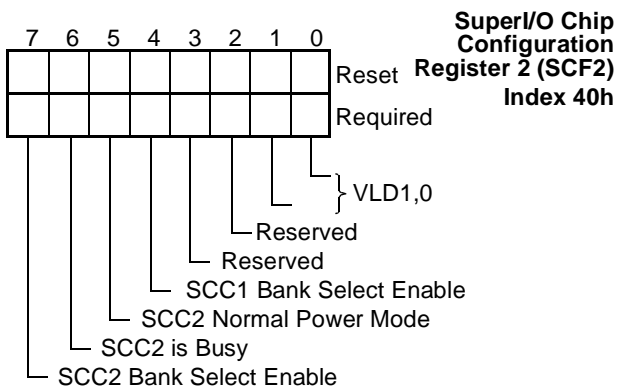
SuperI/O Chip Configuration Register 2 (SCF2) Index 40h

7 6 5 4 3 2 1 0

Reset

Required

VLD1,0

Reserved

Reserved

SCC1 Bank Select Enable

SCC2 Normal Power Mode

SCC2 is Busy

SCC2 Bank Select Enable